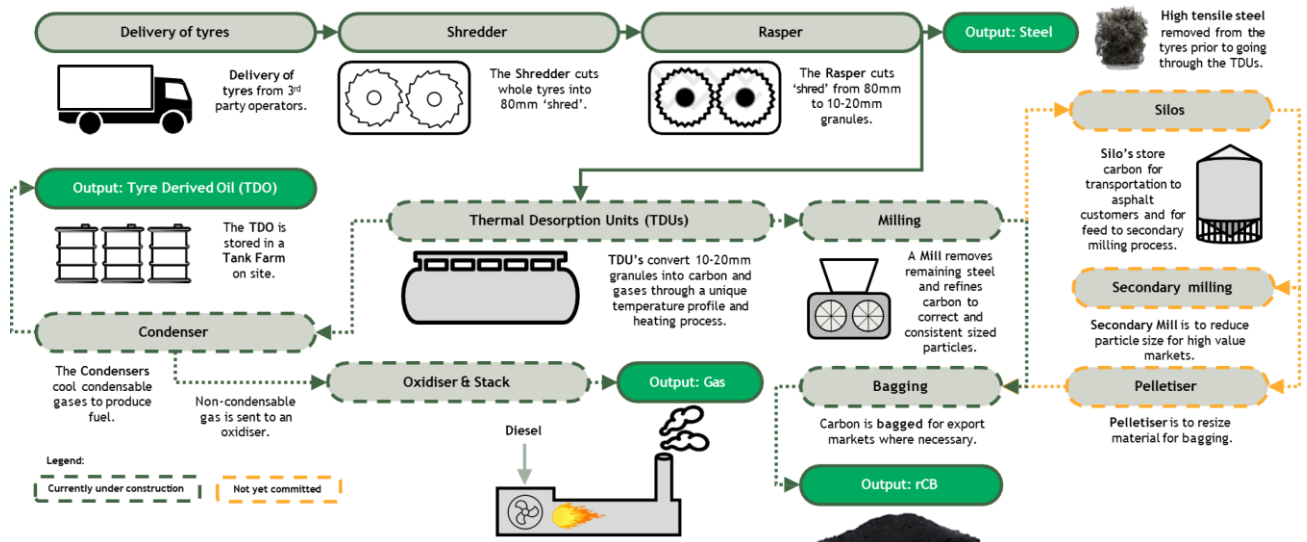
Delivery of tyres

Shredder

Rasper

Output: Steel

High tensile steel removed from the tyres prior to going through the TDUs.

Delivery of tyres from 3rd party operators.

The Shredder cuts whole tyres into 80mm 'shred'.

The Rasper cuts 'shred' from 80mm to 10-20mm granules.

Silos

Silo's store carbon for transportation to asphalt customers and for feed to secondary milling process.

Output: Tyre Derived Oil (TDO)

The TDO is stored in a Tank Farm on site.

Thermal Desorption Units (TDUs)

TDU's convert 10-20mm granules into carbon and gases through a unique temperature profile and heating process.

Milling

A Mill removes remaining steel and refines carbon to correct and consistent sized particles.

Secondary milling

Secondary Mill is to reduce particle size for high value markets.

Condenser

The Condensers cool condensable gases to produce fuel.

Non-condensable gas is sent to an oxidiser.

Oxidiser & Stack

Output: Gas

Bagging

Carbon is bagged for export markets where necessary.

Pelletiser

Pelletiser is to resize material for bagging.

Diesel

Output: rCB

Legend:

Currently under construction

Not yet committed